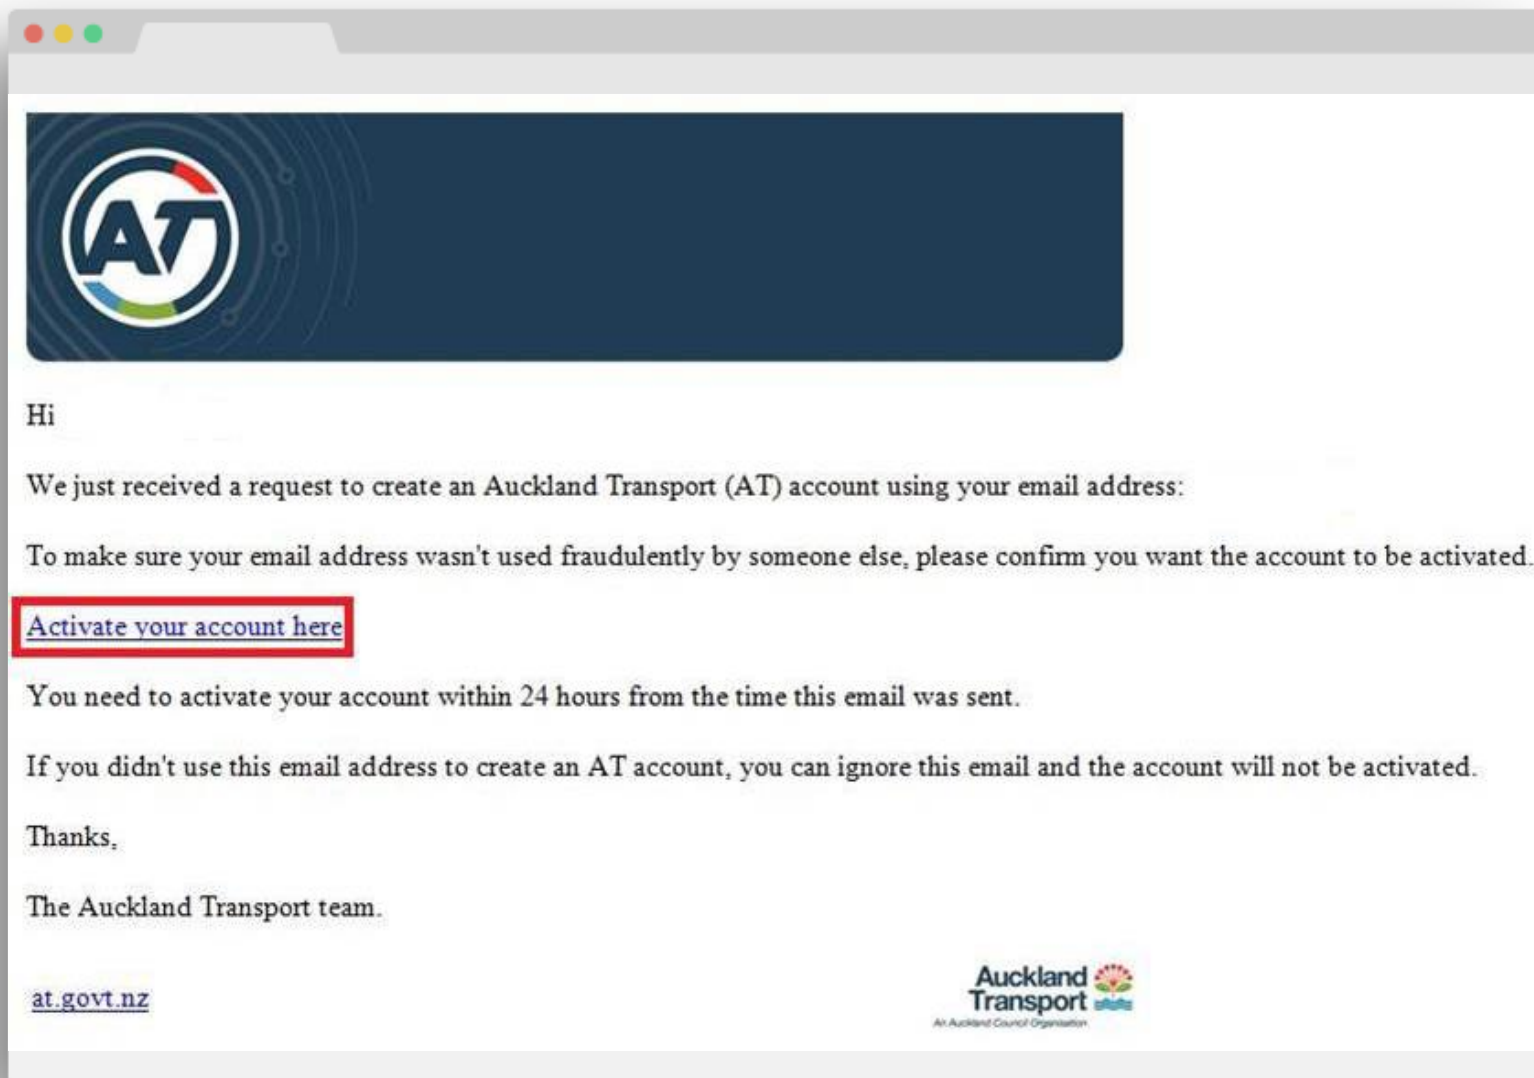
AT

Hi

We just received a request to create an Auckland Transport (AT) account using your email address:

To make sure your email address wasn't used fraudulently by someone else, please confirm you want the account to be activated.

Activate your account here

You need to activate your account within 24 hours from the time this email was sent.

If you didn't use this email address to create an AT account, you can ignore this email and the account will not be activated.

Thanks,

The Auckland Transport team.

at.govt.nz

Auckland Transport
An Auckland Council Organisation